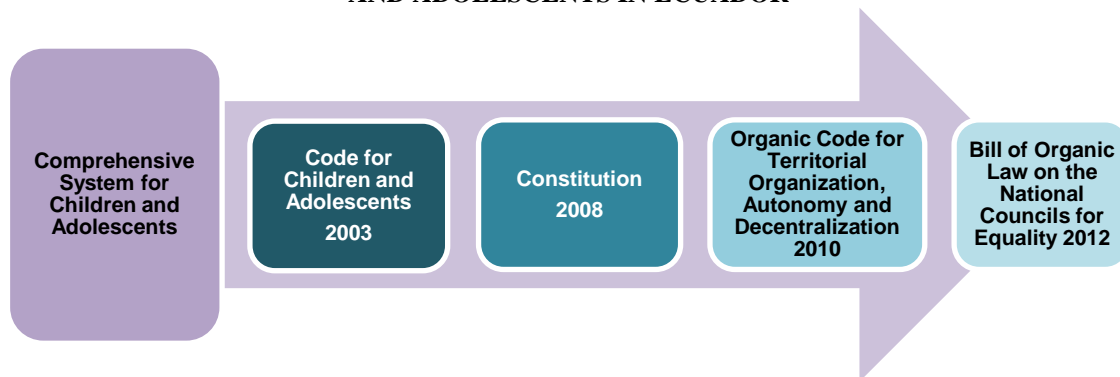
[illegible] AND ADOLESCENTS IN ECUADOR

Comprehensive System for Children and Adolescents

Code for Children and Adolescents 2003

Constitution 2008

Organic Code for Territorial Organization, Autonomy and Decentralization 2010

Bill of Organic Law on the National Councils for Equality 2012